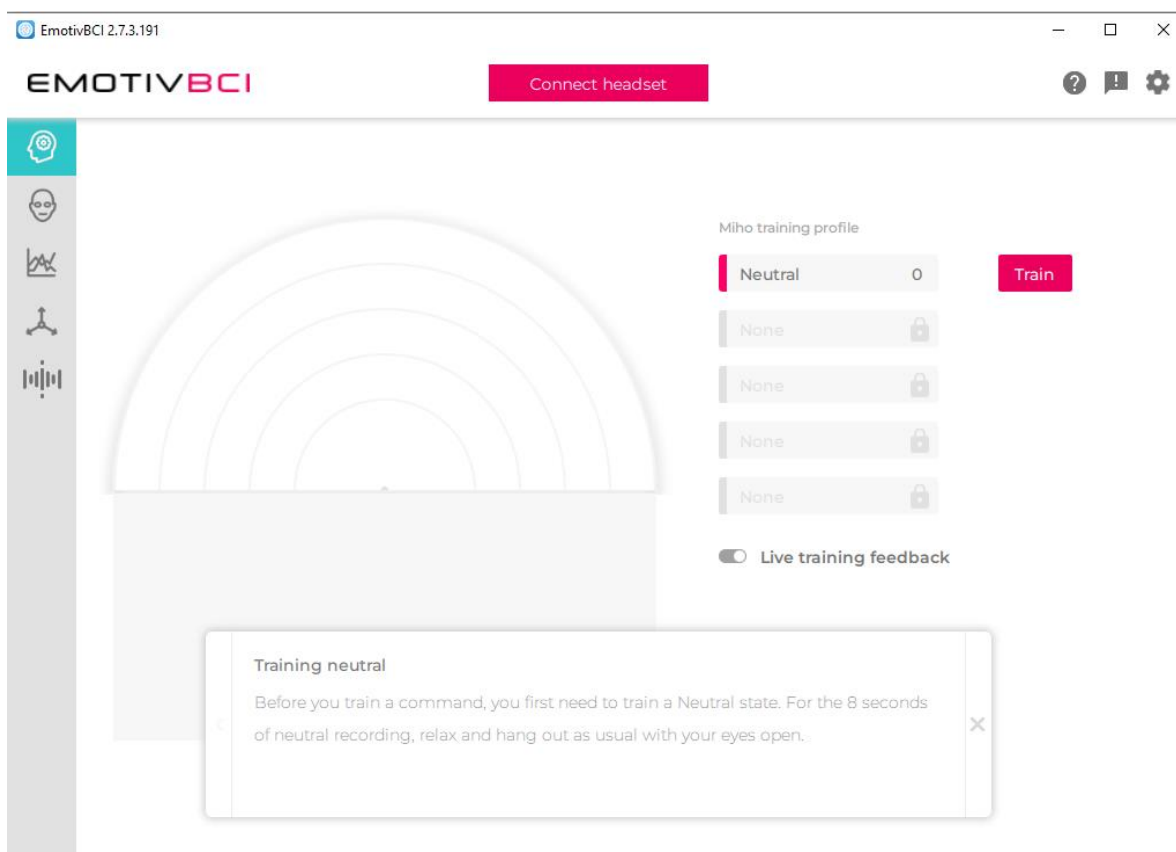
EmotivBCI 2.7.3.191

EMOTIVBCI

Connect headset

Miho training profile

Neutral 0

Train

None

None

None

None

Live training feedback

Training neutral

Before you train a command, you first need to train a Neutral state. For the 8 seconds of neutral recording, relax and hang out as usual with your eyes open.